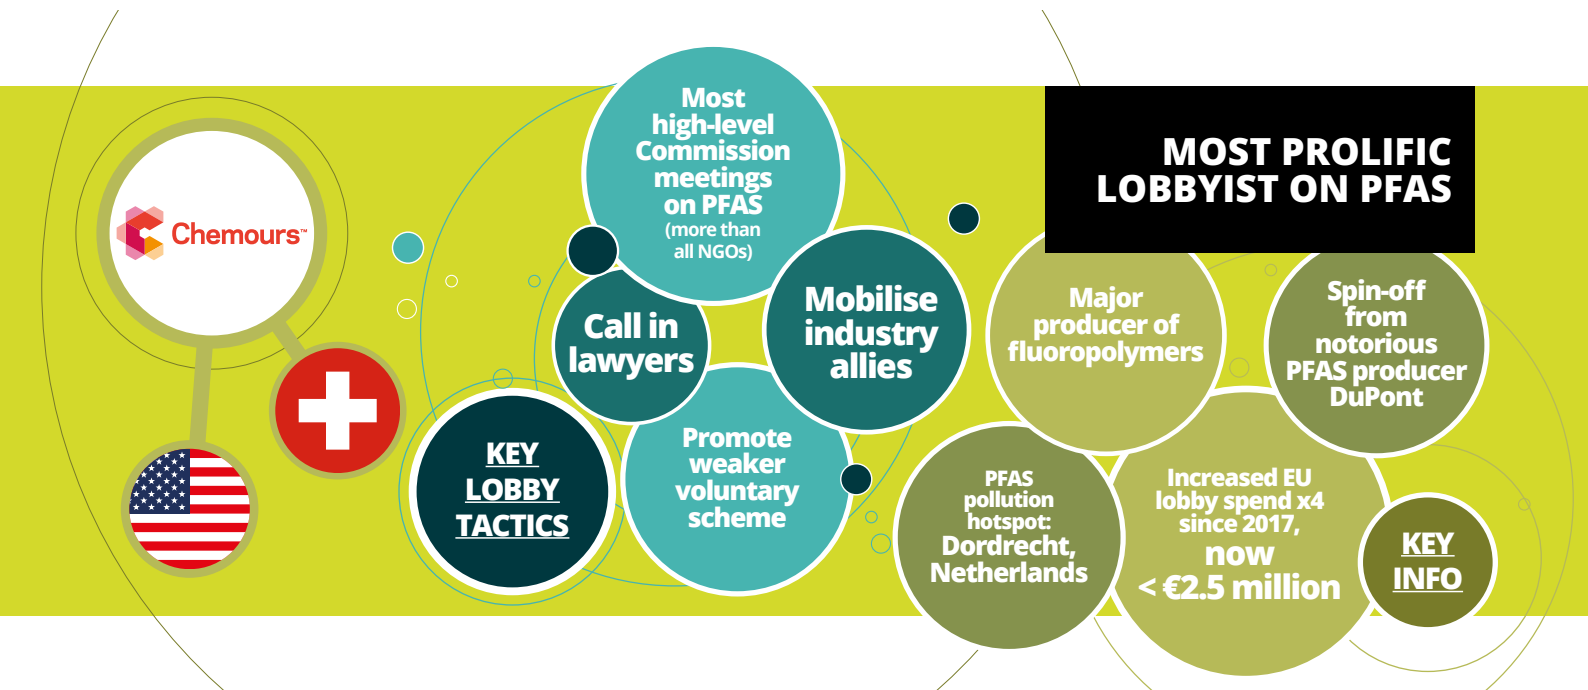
Chemours™

MOST PROLIFIC LOBBYIST ON PFAS

KEY LOBBY TACTICS

Most high-level Commission meetings on PFAS (more than all NGOs)

Call in lawyers

Mobilise industry allies

Promote weaker voluntary scheme

Major producer of fluoropolymers

Spin-off from notorious PFAS producer DuPont

PFAS pollution hotspot: Dordrecht, Netherlands

Increased EU lobby spend x4 since 2017, now < €2.5 million

KEY INFO